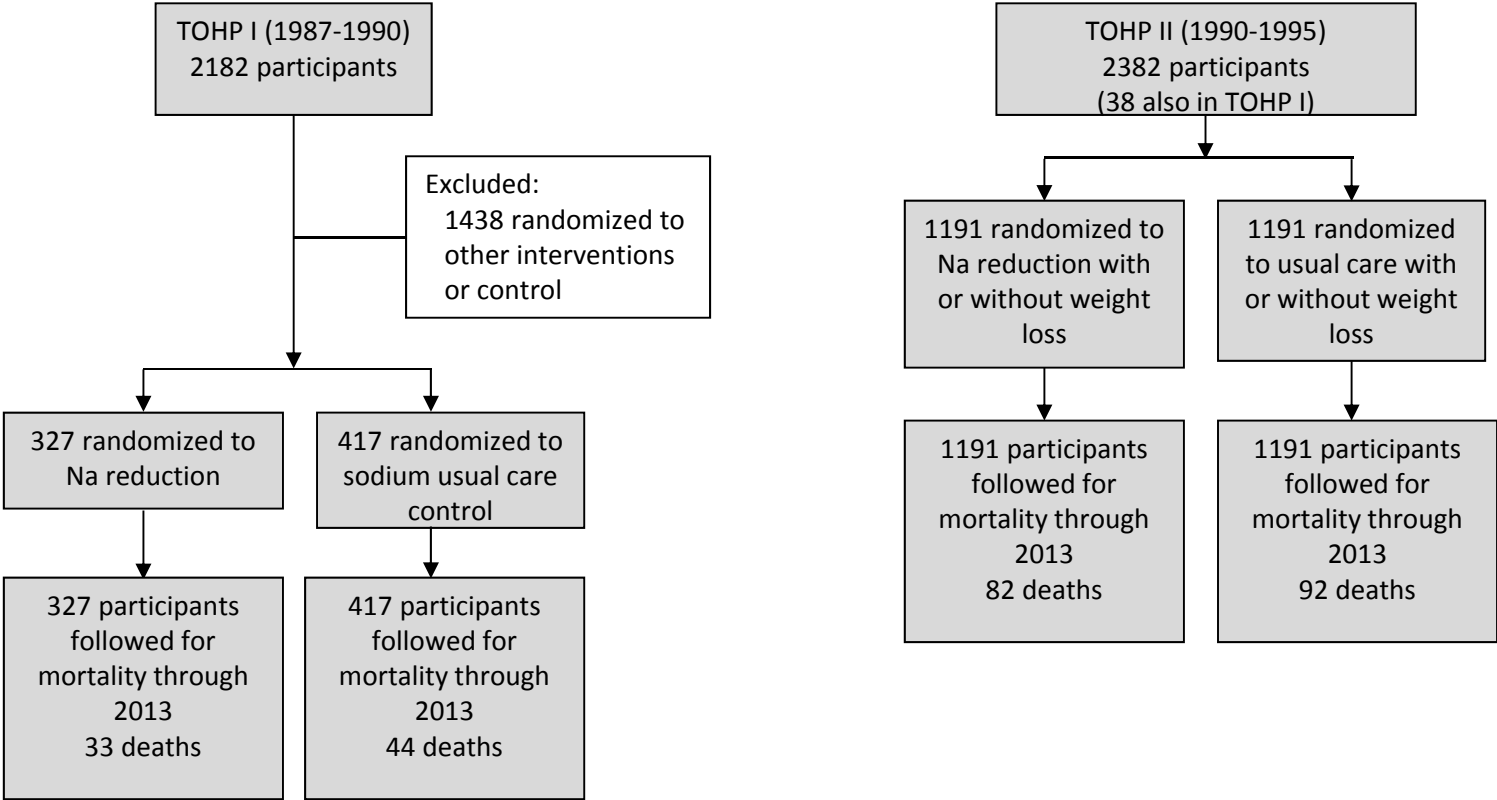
TOHP I (1987-1990)
2182 participants

Excluded:
1438 randomized to other interventions or control

327 randomized to Na reduction

417 randomized to sodium usual care control

327 participants followed for mortality through 2013
33 deaths

417 participants followed for mortality through 2013
44 deaths

TOHP II (1990-1995)
2382 participants
(38 also in TOHP I)

1191 randomized to Na reduction with or without weight loss

1191 randomized to usual care with or without weight loss

1191 participants followed for mortality through 2013
82 deaths

1191 participants followed for mortality through 2013
92 deaths